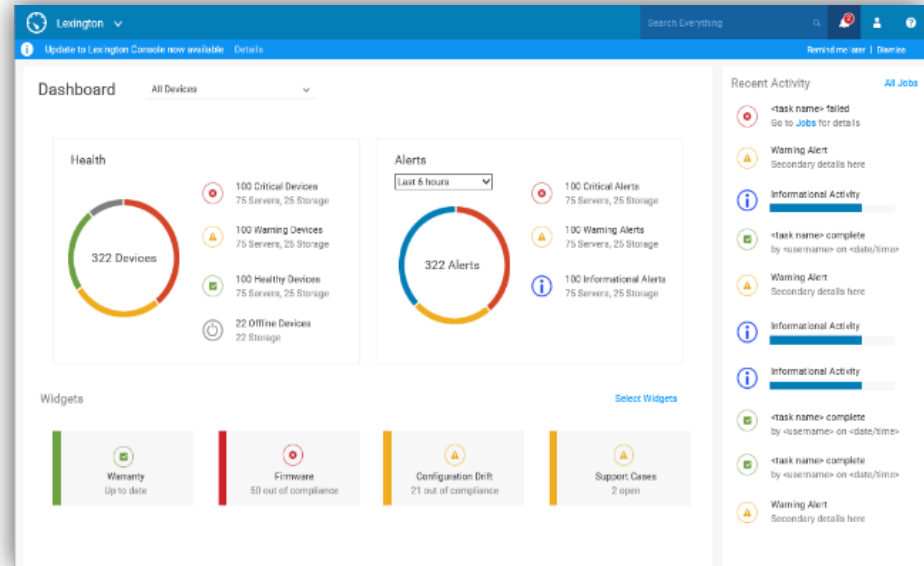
Lexington

Search Everything

2

Update to Lexington Console now available Details

Remind me later | Dismiss

Dashboard

All Devices

Health

322 Devices

100 Critical Devices
75 Servers, 25 Storage

100 Warning Devices
75 Servers, 25 Storage

100 Healthy Devices
75 Servers, 25 Storage

22 Offline Devices
22 Storage

Alerts

Last 6 hours

322 Alerts

100 Critical Alerts
75 Servers, 25 Storage

100 Warning Alerts
75 Servers, 25 Storage

100 Informational Alerts
75 Servers, 25 Storage

Widgets

Select Widgets

Warranty
Up to date

Firmware
50 out of compliance

Configuration Drift
21 out of compliance

Support Cases
2 open

Recent Activity

All Jobs

<task name> failed
Go to Jobs for details

Warning Alert
Secondary details here

Informational Activity

<task name> complete
by <username> on <date/time>

Warning Alert
Secondary details here

Informational Activity

Informational Activity

<task name> complete
by <username> on <date/time>

<task name> complete
by <username> on <date/time>

Warning Alert
Secondary details here